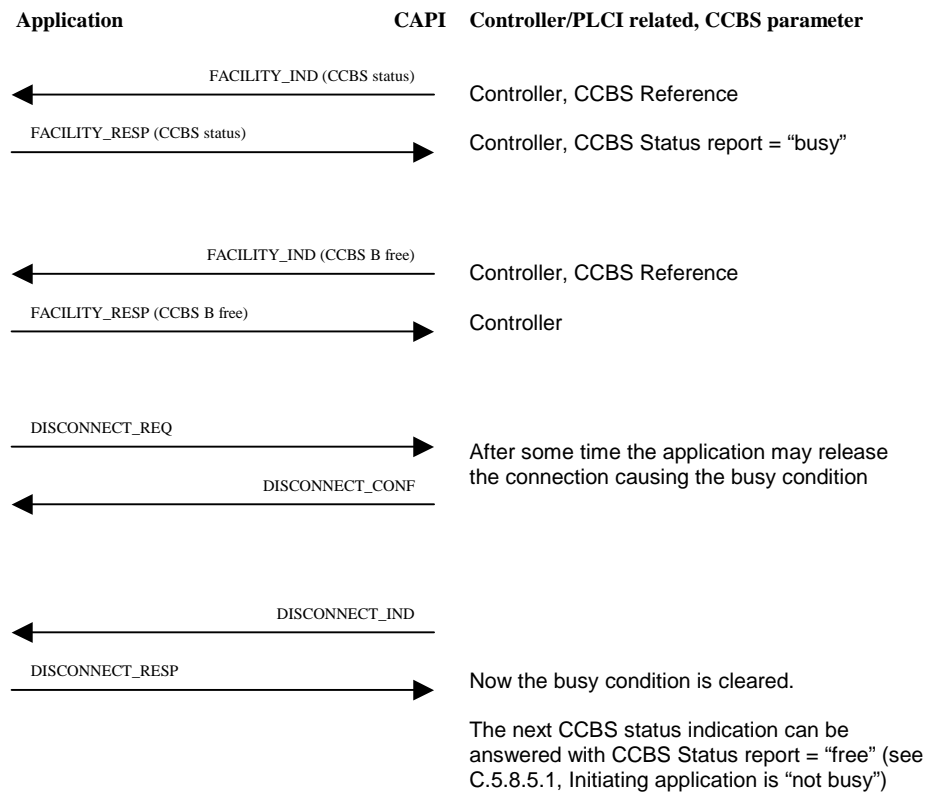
Application CAPI Controller/PLCI related, CCBS parameter

FACILITY_IND (CCBS status)

Controller, CCBS Reference

FACILITY_RESP (CCBS status)

Controller, CCBS Status report = “busy”

FACILITY_IND (CCBS B free)

Controller, CCBS Reference

FACILITY_RESP (CCBS B free)

Controller

DISCONNECT_REQ

After some time the application may release the connection causing the busy condition

DISCONNECT_CONF

DISCONNECT_IND

DISCONNECT_RESP

Now the busy condition is cleared.

The next CCBS status indication can be answered with CCBS Status report = “free” (see C.5.8.5.1, Initiating application is “not busy”)